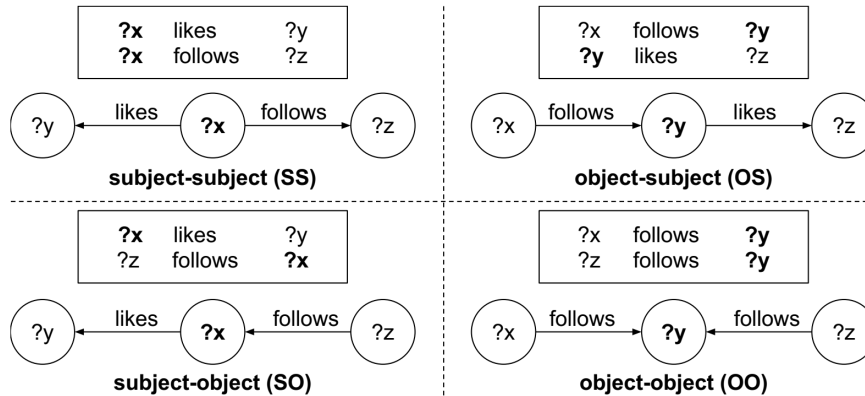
| ?x | likes | ?y |
|---|---|---|
| ?x | follows | ?z |

?y likes ?x follows ?z

subject-subject (SS)

| ?x | follows | ?y |
|---|---|---|
| ?y | likes | ?z |

?x follows ?y likes ?z

object-subject (OS)

| ?x | likes | ?y |
|---|---|---|
| ?z | follows | ?x |

?y likes ?x follows ?z

subject-object (SO)

| ?x | follows | ?y |
|---|---|---|
| ?z | follows | ?y |

?x follows ?y follows ?z

object-object (OO)